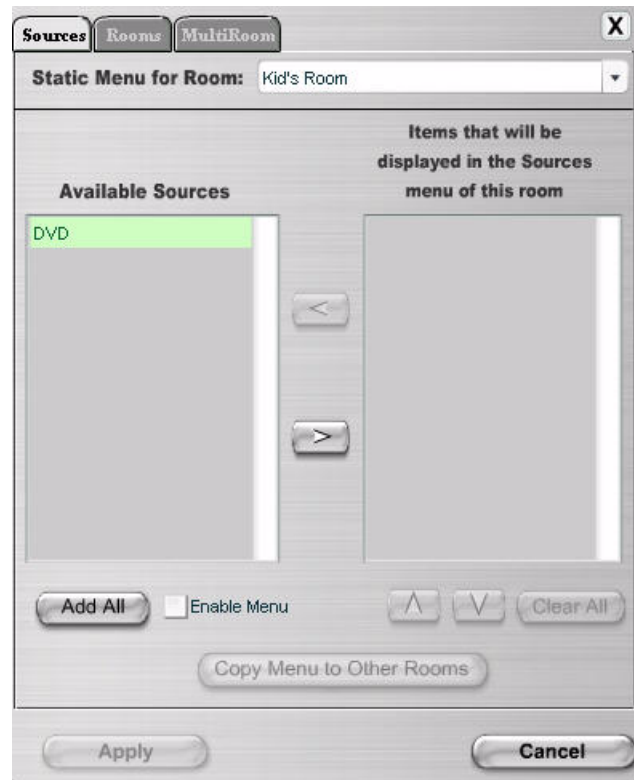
Sources Rooms MultiRoom

X

Static Menu for Room: Kid's Room

Available Sources

Items that will be displayed in the Sources menu of this room

DVD

<

>

Add All

Enable Menu

Λ

V

Clear All

Copy Menu to Other Rooms

Apply

Cancel